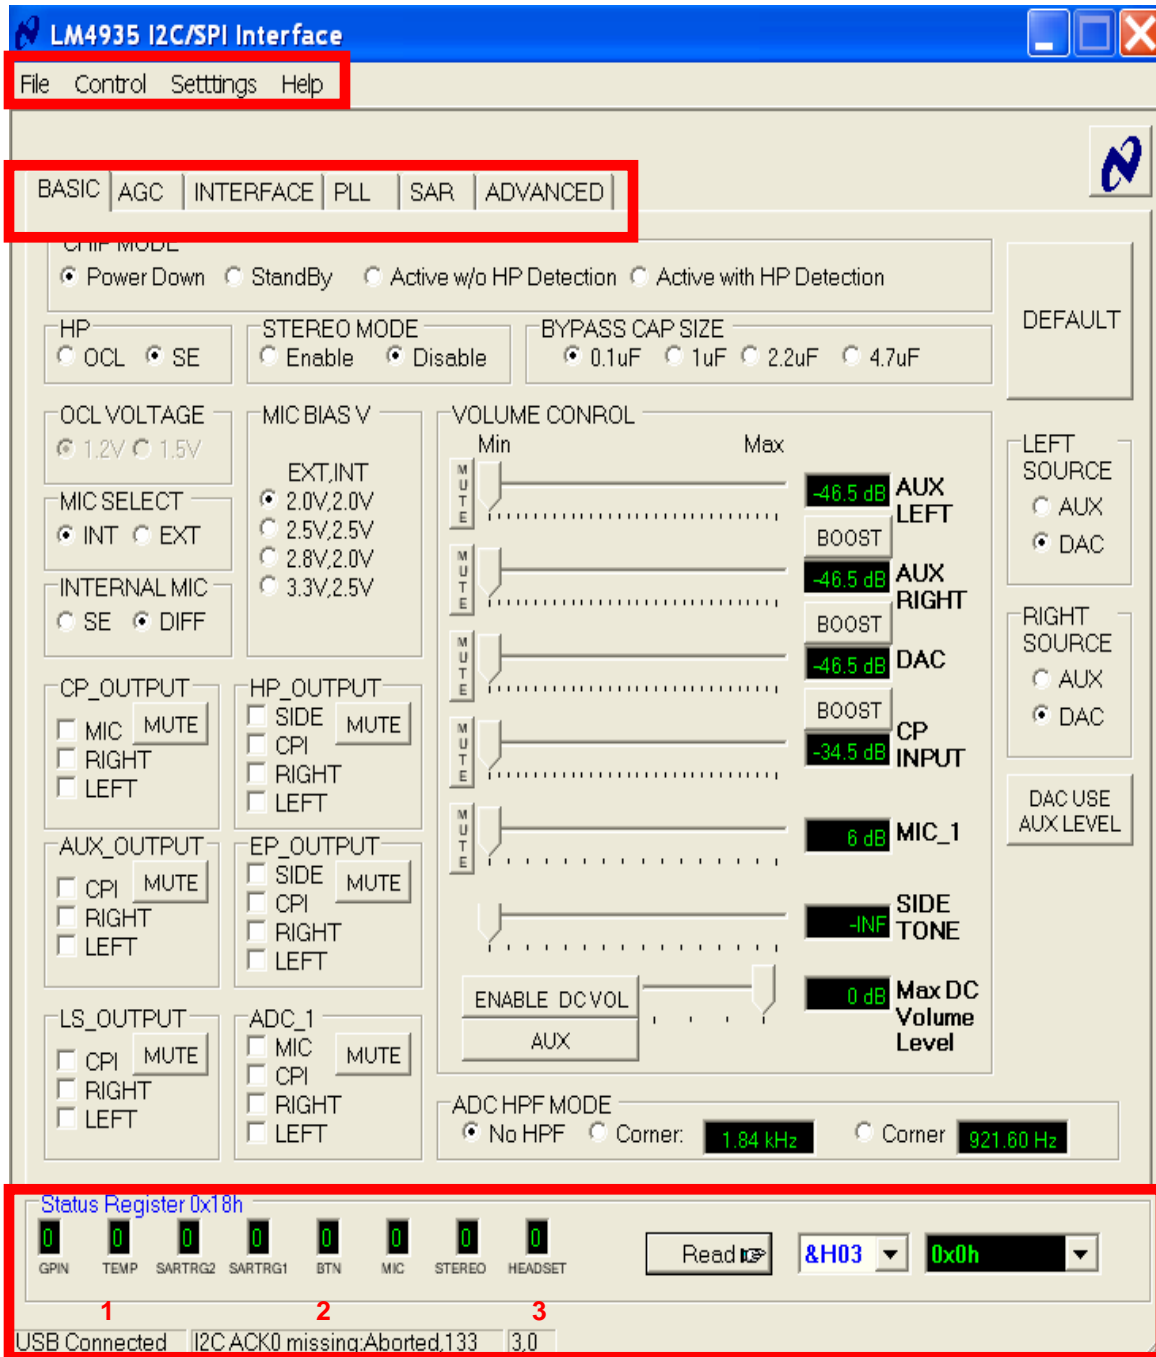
LM4935 I2C/SPI Interface

File Control Setttings Help

BASIC AGC INTERFACE PLL SAR ADVANCED

CHIP MODE
Power Down StandBy Active w/o HP Detection Active with HP Detection

DEFAULT

HP
OCL SE

STEREO MODE
Enable Disable

BYPASS CAP SIZE
0.1uF 1uF 2.2uF 4.7uF

OCL VOLTAGE
1.2V 1.5V

MIC SELECT
INT EXT

INTERNAL MIC
SE DIFF

MIC BIAS V
EXT,INT
2.0V,2.0V
2.5V,2.5V
2.8V,2.0V
3.3V,2.5V

VOLUME CONROL
Min Max

MUTE
-46.5 dB AUX LEFT
BOOST
MUTE
-46.5 dB AUX RIGHT
BOOST
MUTE
-46.5 dB DAC
BOOST
MUTE
-34.5 dB CP INPUT
MUTE
6 dB MIC_1
-INF SIDE TONE
ENABLE DC VOL
AUX
0 dB Max DC Volume Level

LEFT SOURCE
AUX
DAC

RIGHT SOURCE
AUX
DAC

DAC USE AUX LEVEL

CP_OUTPUT
MIC MUTE
RIGHT
LEFT

HP_OUTPUT
SIDE MUTE
CPI
RIGHT
LEFT

AUX_OUTPUT
CPI MUTE
RIGHT
LEFT

EP_OUTPUT
SIDE MUTE
CPI
RIGHT
LEFT

LS_OUTPUT
CPI MUTE
RIGHT
LEFT

ADC_1
MIC MUTE
CPI
RIGHT
LEFT

ADC HPF MODE
No HPF Corner: 1.84 kHz Corner 921.60 Hz

Status Register 0x18h
0 GPIN 0 TEMP 0 SARTRG2 0 SARTRG1 0 BTN 0 MIC 0 STEREO 0 HEADSET

Read &H03 0x0h

1 2 3

USB Connected I2C ACK0 missing:Aborted,133 3,0